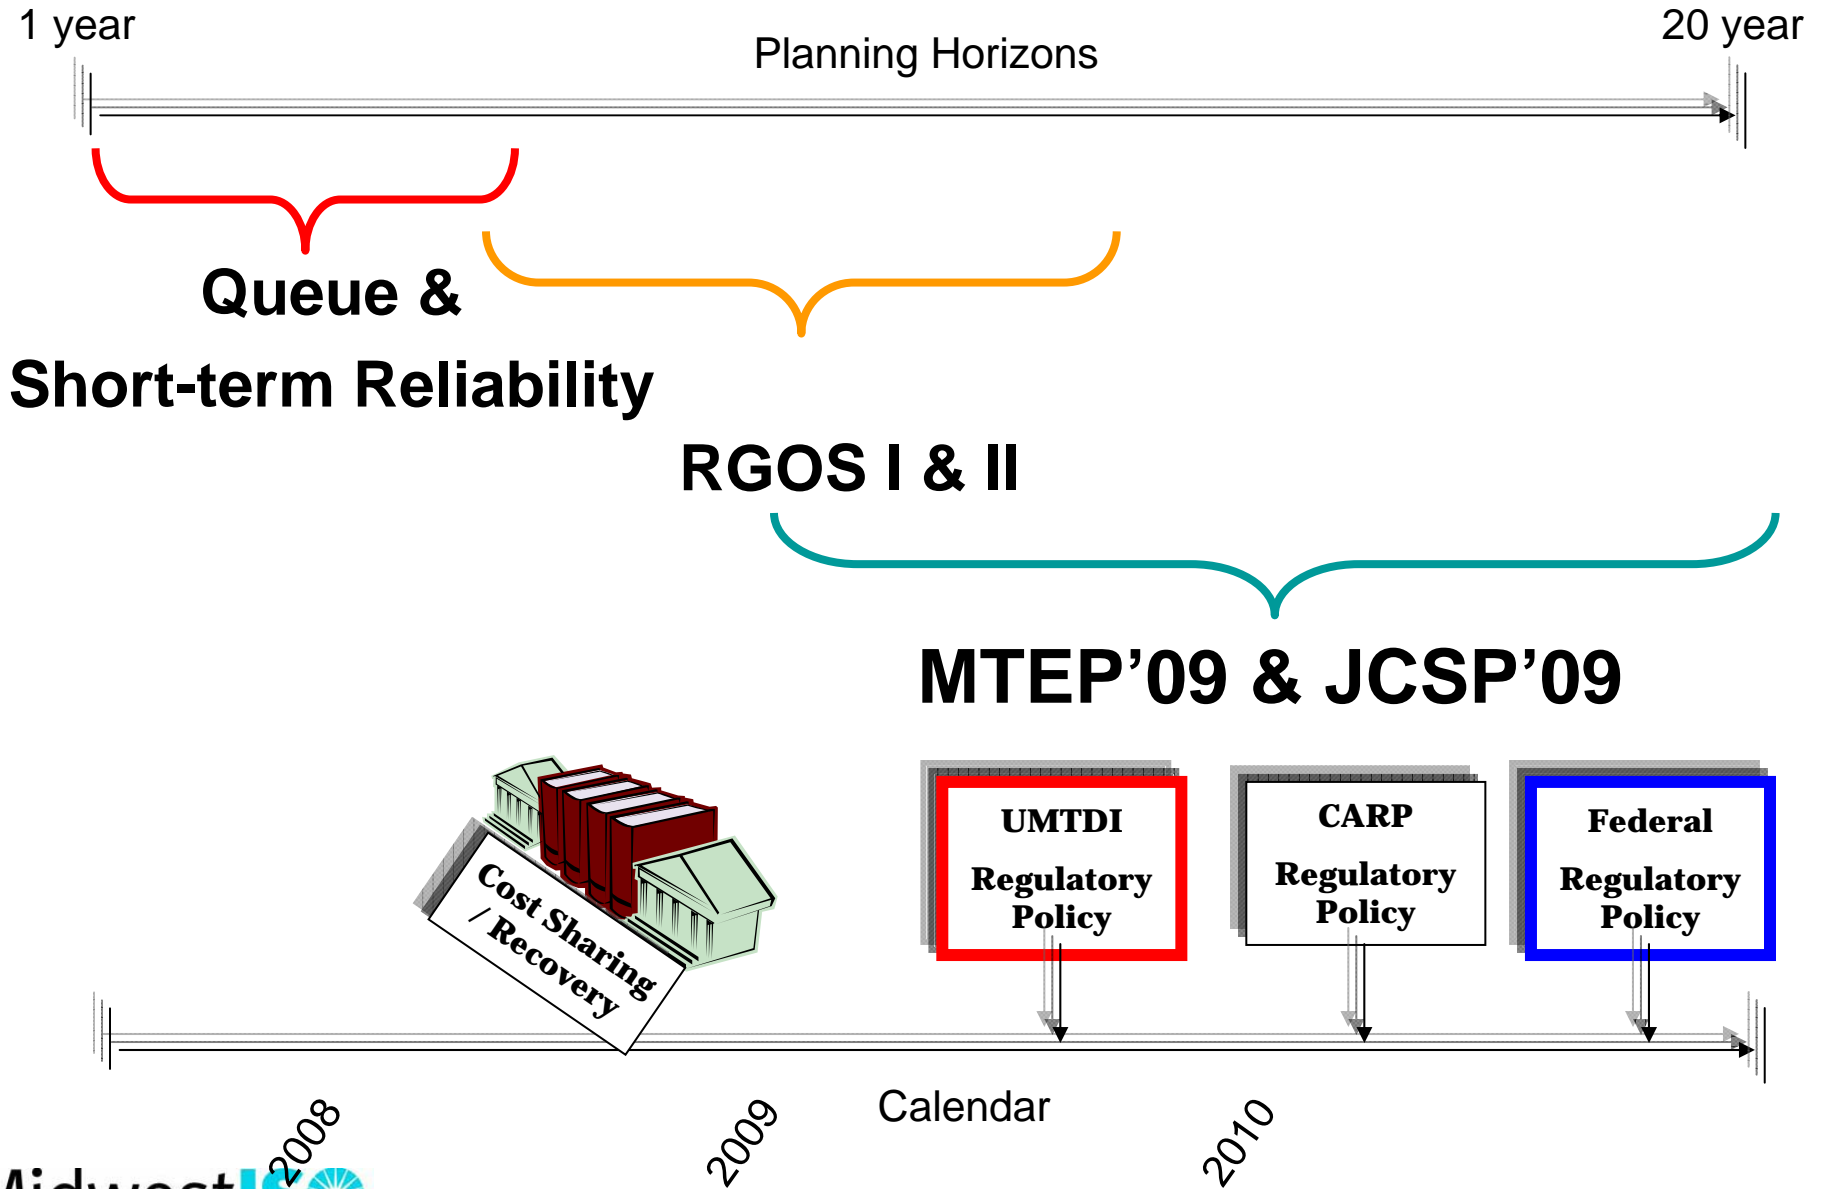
1 year

Planning Horizons

20 year

Queue & Short-term Reliability

RGOS I & II

MTEP’09 & JCSP’09

Cost Sharing / Recovery

UMTDI Regulatory Policy

CARP Regulatory Policy

Federal Regulatory Policy

Calendar

2008

2009

2010

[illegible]